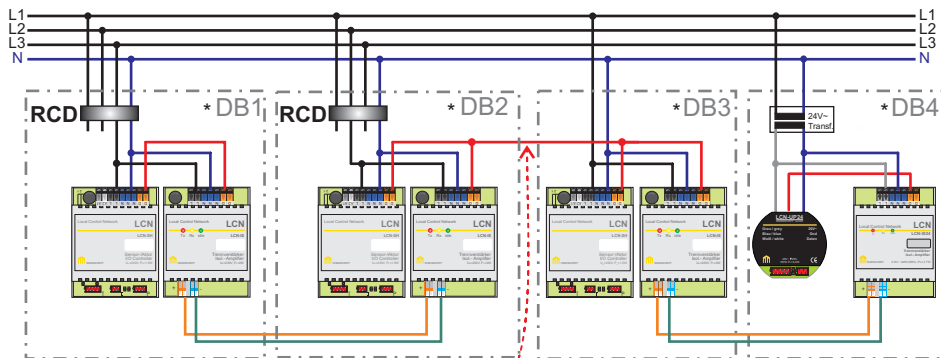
L1
L2
L3
N
L1
L2
L3
N

RCD
* DB1
RCD
* DB2
* DB3
24V~
Transf.
* DB4

Local Control Network
LCN
LCN-SH
Sensor-Aktor
I/O Controller

Local Control Network
LCN
LCN-IS
Tx Rx Idle
Transceiver
Isol.-Amplifier

Local Control Network
LCN
LCN-SH
Sensor-Aktor
I/O Controller

Local Control Network
LCN
LCN-IS
Tx Rx Idle
Transceiver
Isol.-Amplifier

Local Control Network
LCN
LCN-SH
Sensor-Aktor
I/O Controller

Local Control Network
LCN
LCN-IS
Tx Rx Idle
Transceiver
Isol.-Amplifier

LCN-UPP
Grau / grey
Blau / blue
Weiß / white
24V~
Gnd
Daten

Local Control Network
LCN
LCN-IS
Transceiver
Isol.-Amplifier